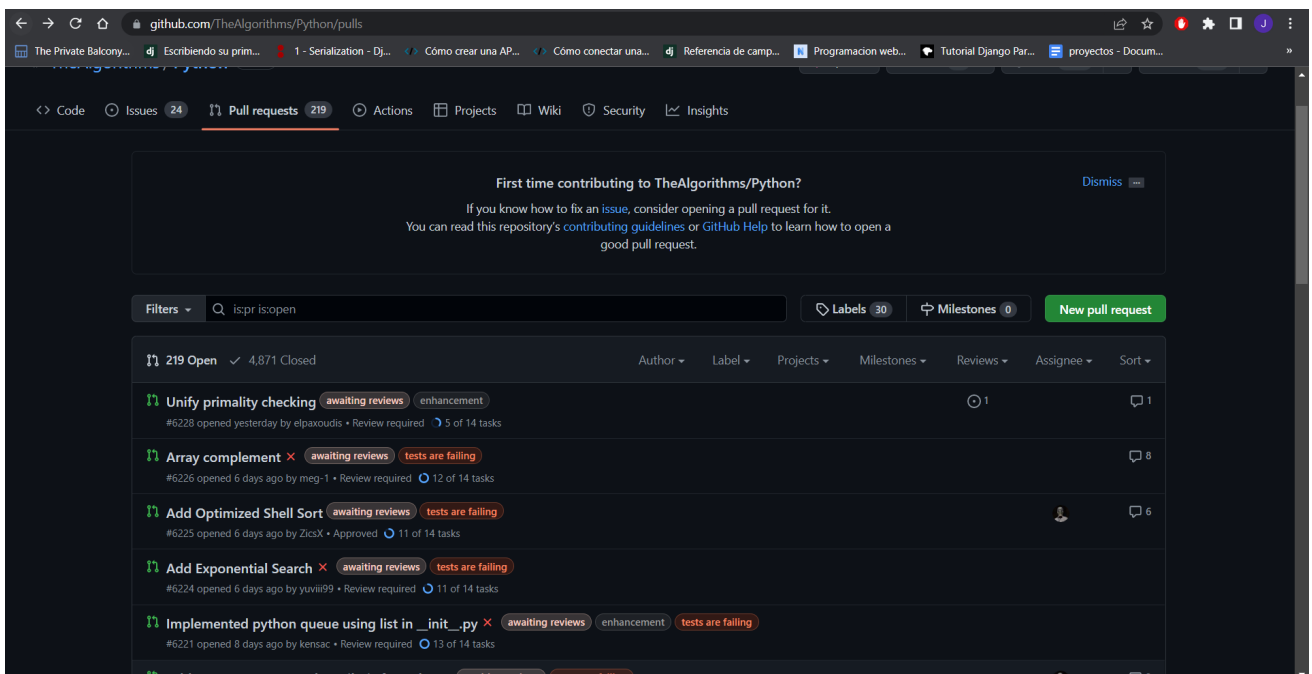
github.com/TheAlgorithms/Python/pulls

J

The Private Balcony... Escribiendo su prim... 1 - Serialization - Dj... Cómo crear una AP... Cómo conectar una... Referencia de camp... Programacion web... Tutorial Django Par... proyectos - Docum... »

Code Issues 24 Pull requests 219 Actions Projects Wiki Security Insights

First time contributing to TheAlgorithms/Python?

If you know how to fix an issue, consider opening a pull request for it. You can read this repository's contributing guidelines or GitHub Help to learn how to open a good pull request.

Dismiss

Filters is:pr is:open

Labels 30 Milestones 0 New pull request

219 Open 4,871 Closed Author Label Projects Milestones Reviews Assignee Sort

Unify primality checking awaiting reviews enhancement
#6228 opened yesterday by elpaxoudis • Review required 5 of 14 tasks
1 1

Array complement awaiting reviews tests are failing
#6226 opened 6 days ago by meg-1 • Review required 12 of 14 tasks
8

Add Optimized Shell Sort awaiting reviews tests are failing
#6225 opened 6 days ago by ZicsX • Approved 11 of 14 tasks
6

Add Exponential Search awaiting reviews tests are failing
#6224 opened 6 days ago by yuviii99 • Review required 11 of 14 tasks

Implemented python queue using list in __init__.py awaiting reviews enhancement tests are failing
#6221 opened 8 days ago by kensac • Review required 13 of 14 tasks